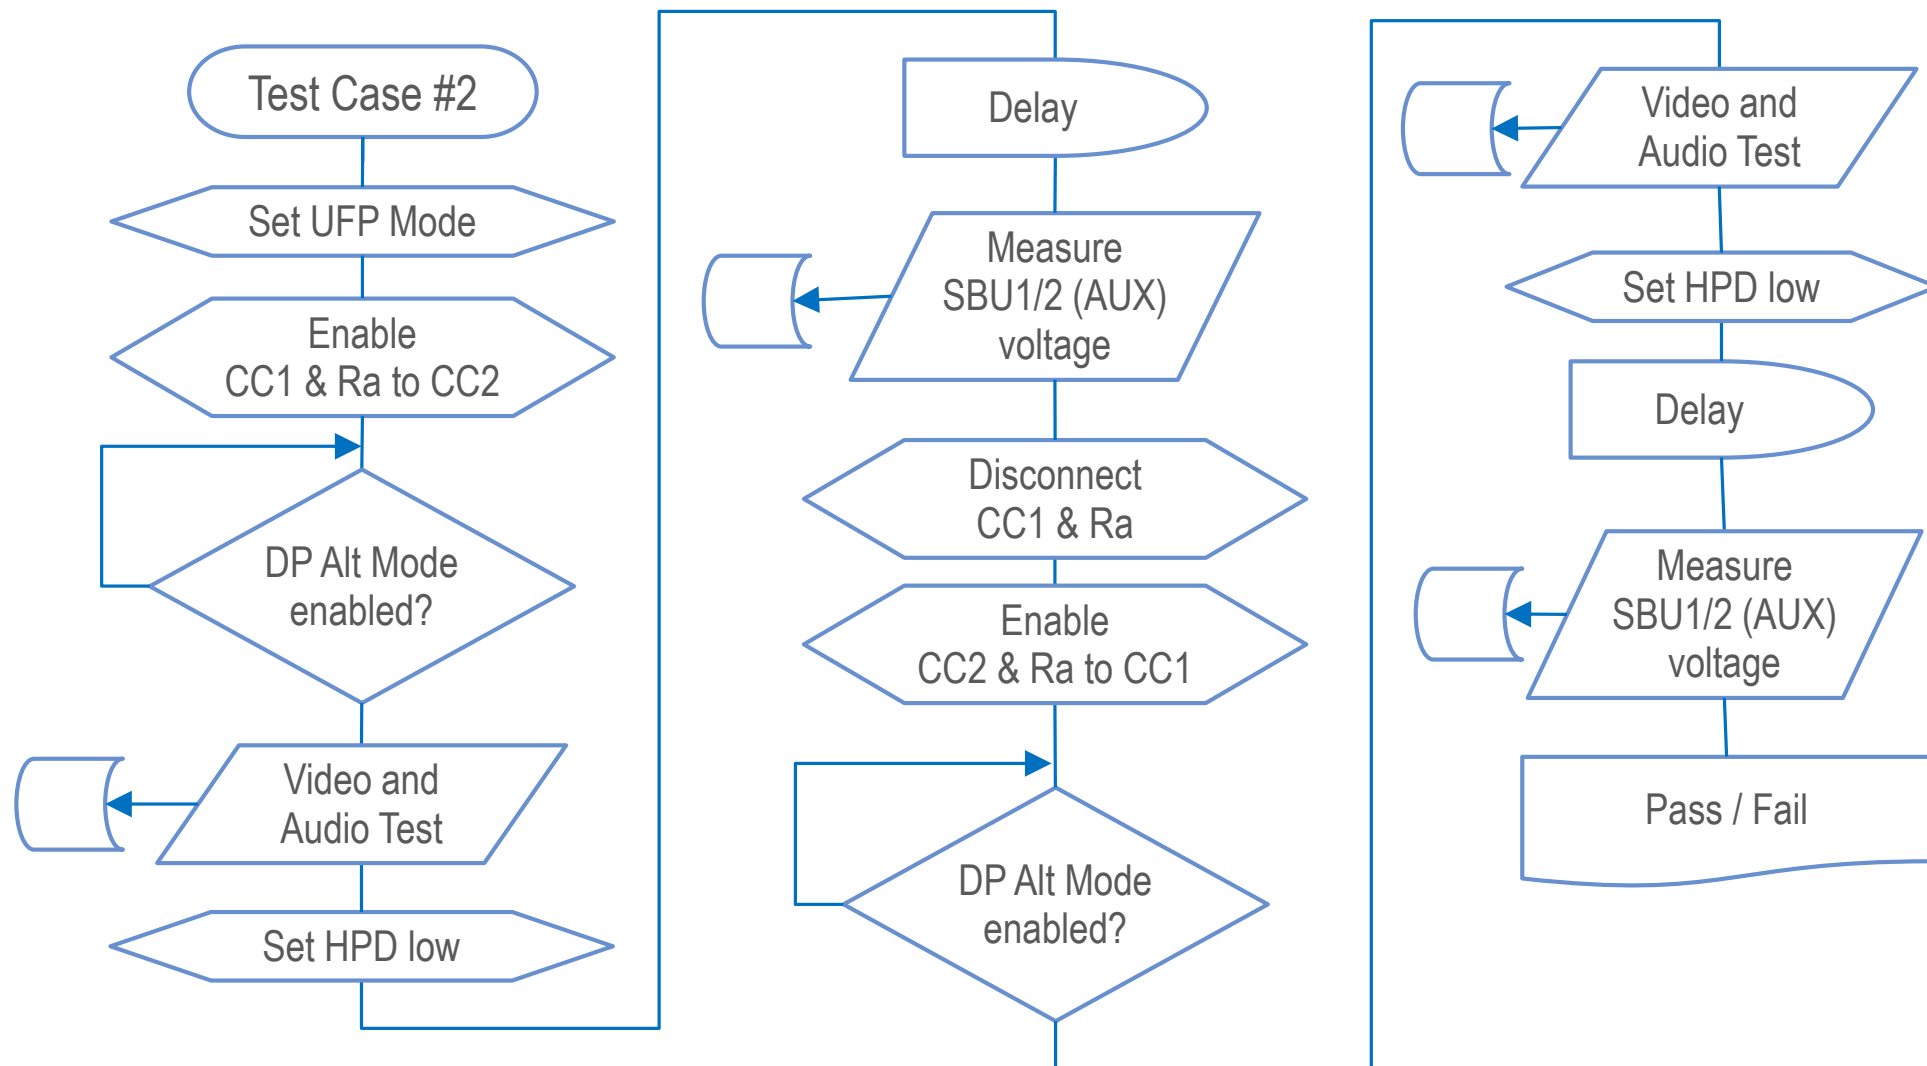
Test Case #2

Set UFP Mode

Enable
CC1 & Ra to CC2

DP Alt Mode
enabled?

Video and
Audio Test

Set HPD low

Delay

Measure
SBU1/2 (AUX)
voltage

Disconnect
CC1 & Ra

Enable
CC2 & Ra to CC1

DP Alt Mode
enabled?

Video and
Audio Test

Set HPD low

Delay

Measure
SBU1/2 (AUX)
voltage

Pass / Fail